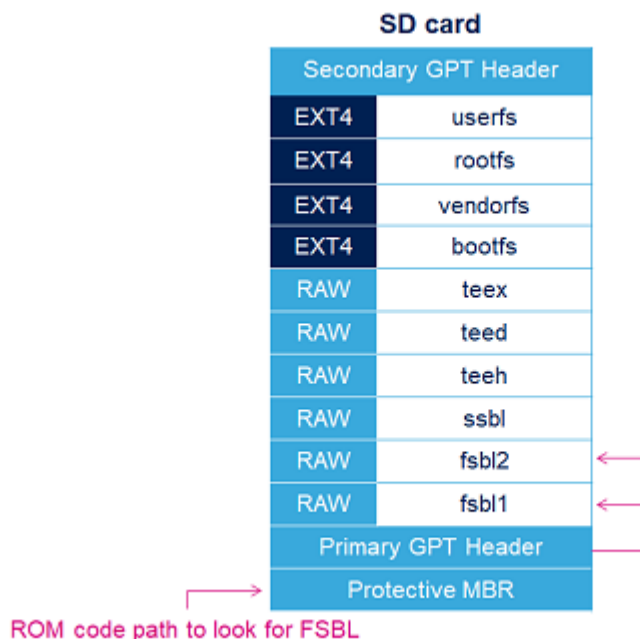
SD card

Secondary GPT Header

| | |
|---|---|
| EXT4 | userfs |
| EXT4 | rootfs |
| EXT4 | vendorfs |
| EXT4 | bootfs |
| RAW | teex |
| RAW | teed |
| RAW | teeh |
| RAW | ssbl |
| RAW | fsbl2 |
| RAW | fsbl1 |

Primary GPT Header

Protective MBR

ROM code path to look for FSBL